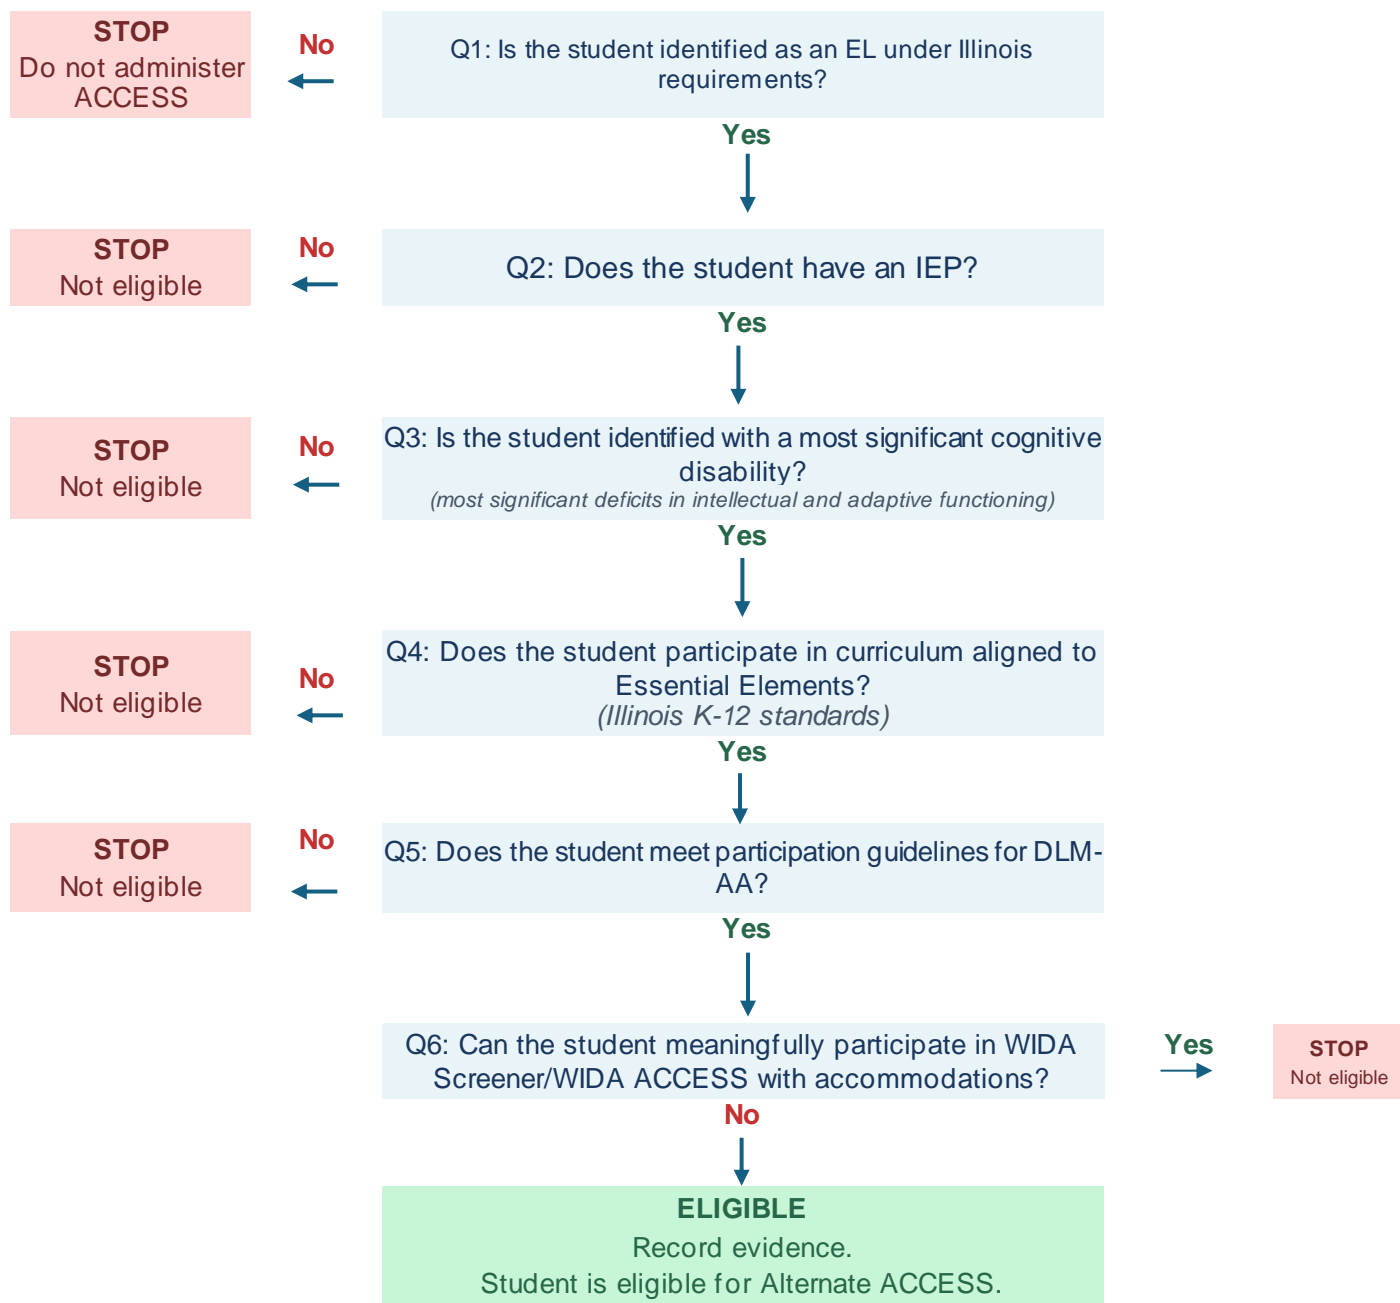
STOP
Do not administer ACCESS

No

Q1: Is the student identified as an EL under Illinois requirements?

Yes

STOP
Not eligible

No

Q2: Does the student have an IEP?

Yes

STOP
Not eligible

No

Q3: Is the student identified with a most significant cognitive disability?
(most significant deficits in intellectual and adaptive functioning)

Yes

STOP
Not eligible

No

Q4: Does the student participate in curriculum aligned to Essential Elements?
(Illinois K-12 standards)

Yes

STOP
Not eligible

No

Q5: Does the student meet participation guidelines for DLM-AA?

Yes

Q6: Can the student meaningfully participate in WIDA Screener/WIDA ACCESS with accommodations?

Yes

STOP
Not eligible

No

ELIGIBLE
Record evidence.
Student is eligible for Alternate ACCESS.